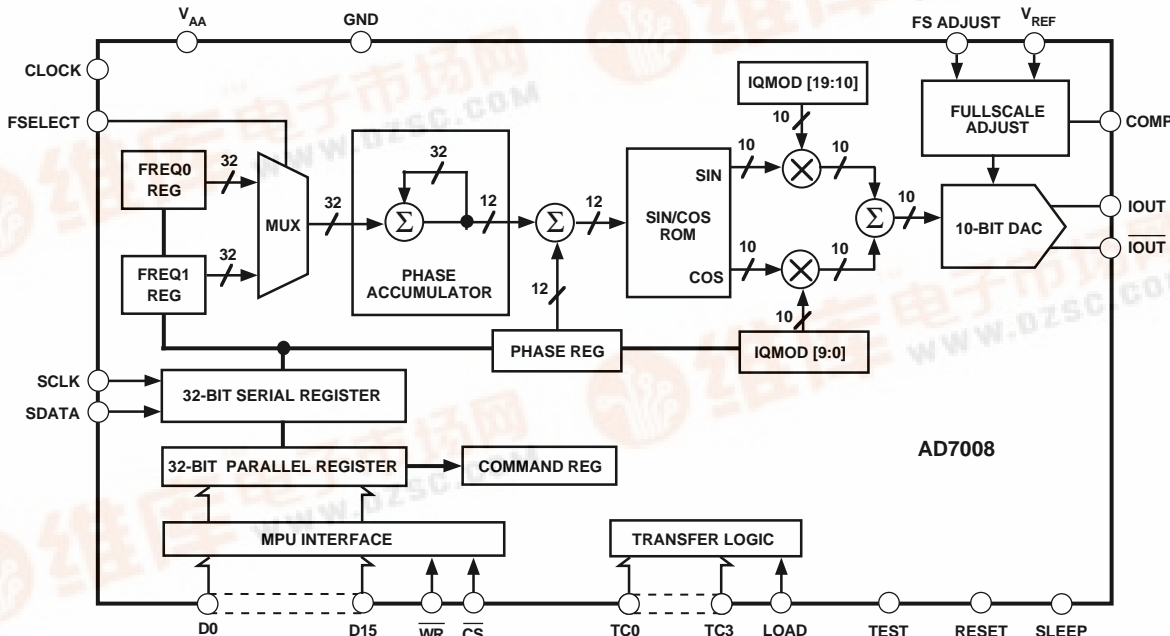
$V_{AA}$
GND
FS ADJUST
$V_{REF}$
CLOCK
IQMOD [19:10]
FSELECT
FULLSCALE ADJUST
COMP
32
10
FREQ0 REG
32
SIN
10
10
10
SIN/COS ROM
IOUT
MUX
32
$\Sigma$
12
$\Sigma$
12
$\Sigma$
10-BIT DAC
$\overline{IOUT}$
FREQ1 REG
32
PHASE ACCUMULATOR
10
10
COS
12
10
PHASE REG
IQMOD [9:0]
SCLK
32-BIT SERIAL REGISTER
SDATA
AD7008
32-BIT PARALLEL REGISTER
COMMAND REG
MPU INTERFACE
TRANSFER LOGIC
D0
D15
$\overline{WR}$
$\overline{CS}$
TC0
TC3
LOAD
TEST
RESET
SLEEP
WWW.DZSC.COM